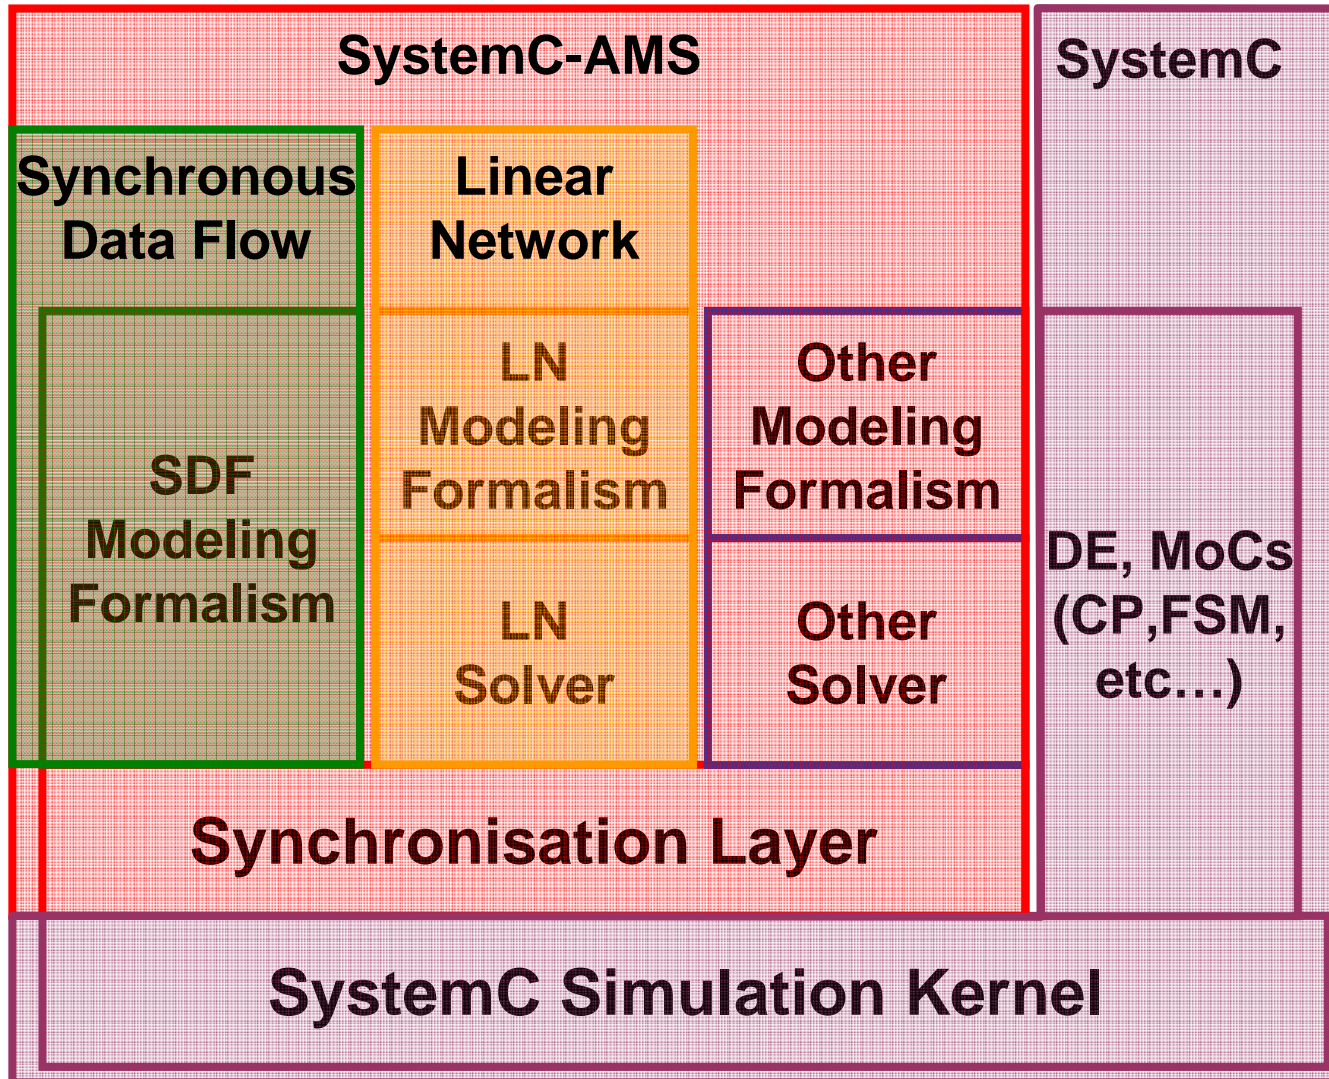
SystemC-AMS

SystemC

Synchronous Data Flow

Linear Network

SDF Modeling Formalism

LN Modeling Formalism

LN Solver

Other Modeling Formalism

Other Solver

DE, MoCs (CP,FSM, etc…)

Synchronisation Layer

SystemC Simulation Kernel